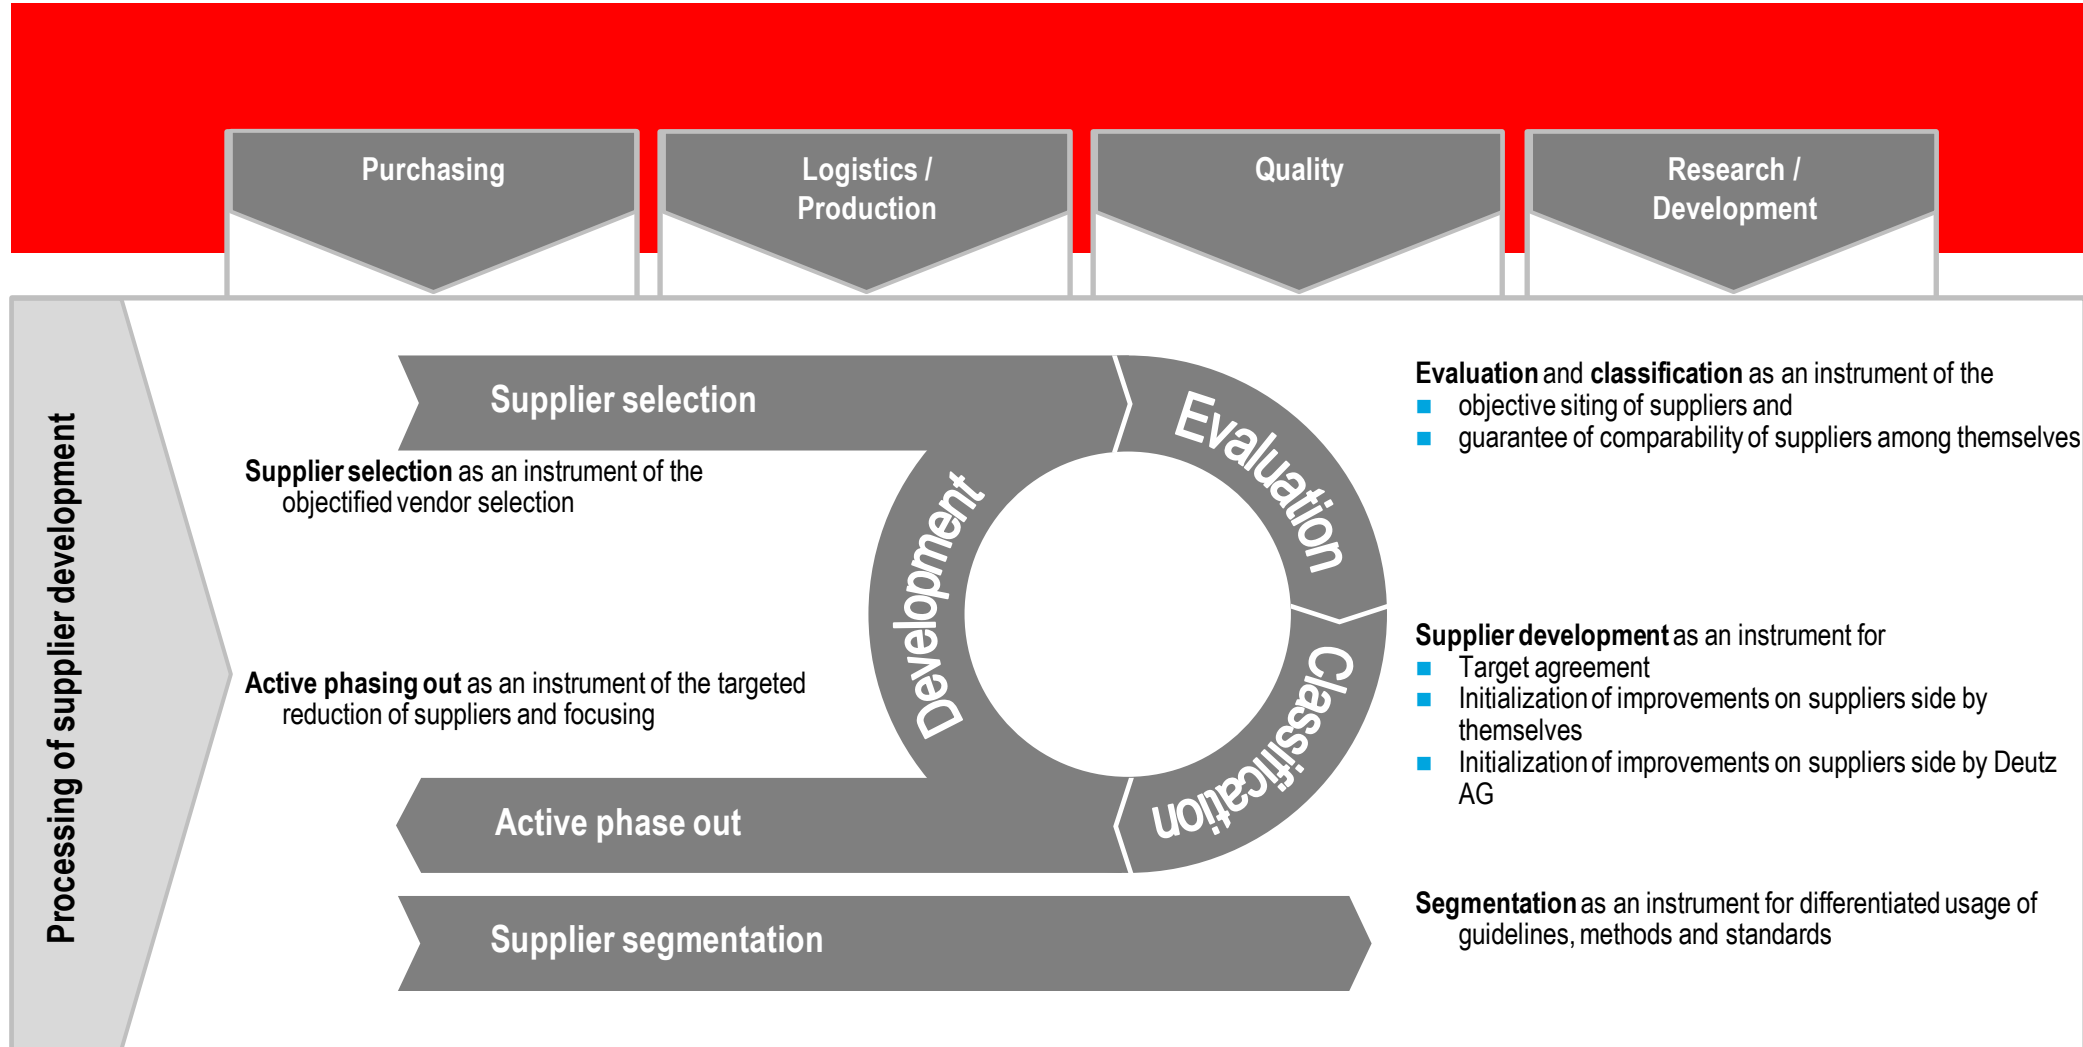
Purchasing

Logistics / Production

Quality

Research / Development

Processing of supplier development

Supplier selection

Evaluation

Development

Classification

Active phase out

Supplier segmentation

**Supplier selection** as an instrument of the objectified vendor selection

**Active phasing out** as an instrument of the targeted reduction of suppliers and focusing

**Evaluation** and **classification** as an instrument of the
- objective siting of suppliers and
- guarantee of comparability of suppliers among themselves

**Supplier development** as an instrument for
- Target agreement
- Initialization of improvements on suppliers side by themselves
- Initialization of improvements on suppliers side by Deutz AG

**Segmentation** as an instrument for differentiated usage of guidelines, methods and standards